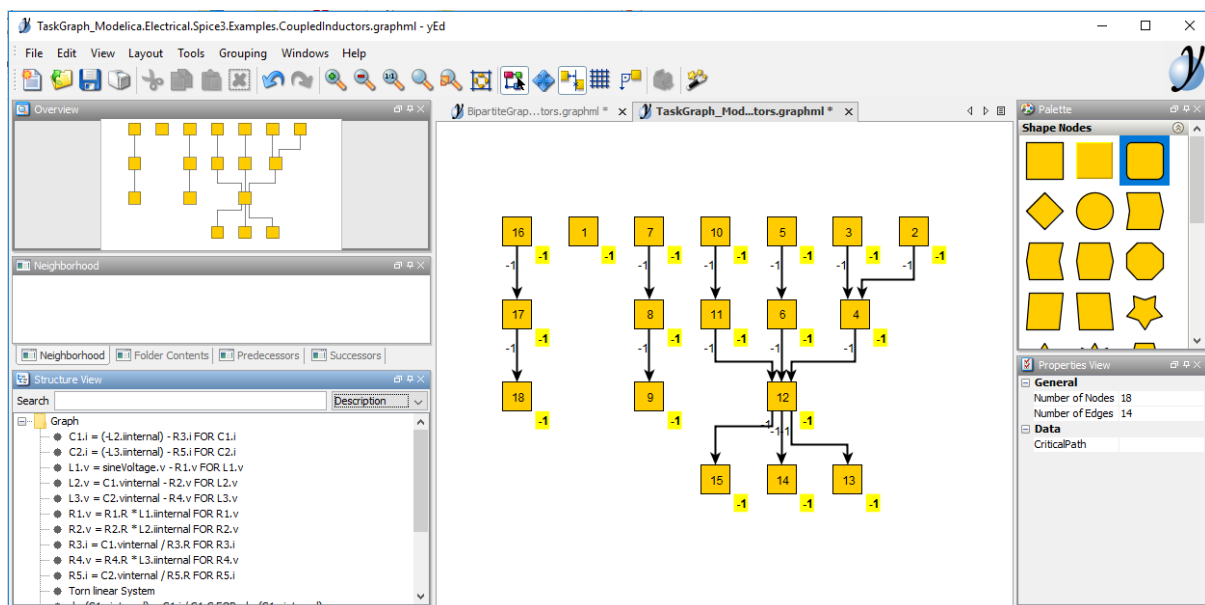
TaskGraph_Modelica.Electrical.Spice3.Examples.CoupledInductors.graphml - yEd

File Edit View Layout Tools Grouping Windows Help

Overview

Neighborhood

Neighborhood | Folder Contents | Predecessors | Successors

Structure View

Search

Description

Graph
C1.i = (-L2.iinternal) - R3.i FOR C1.i
C2.i = (-L3.iinternal) - R5.i FOR C2.i
L1.v = sineVoltage.v - R1.v FOR L1.v
L2.v = C1.vinternal - R2.v FOR L2.v
L3.v = C2.vinternal - R4.v FOR L3.v
R1.v = R1.R *L1.iinternal FOR R1.v
R2.v = R2.R *L2.iinternal FOR R2.v
R3.i = C1.vinternal / R3.R FOR R3.i
R4.v = R4.R *L3.iinternal FOR R4.v
R5.i = C2.vinternal / R5.R FOR R5.i
Torn linear System

BipartiteGrap...tors.graphml *
TaskGraph_Mod...tors.graphml *

16 -1 -1
1 -1
7 -1 -1
10 -1 -1
5 -1 -1
3 -1 -1
2 -1 -1
17 -1 -1
8 -1 -1
11 -1 -1
6 -1 -1
4 -1 -1
18 -1
9 -1
12 -1 -1 1 1 -1
15 -1
14 -1
13 -1

Palette
Shape Nodes

Properties View
General
Number of Nodes 18
Number of Edges 14
Data
CriticalPath